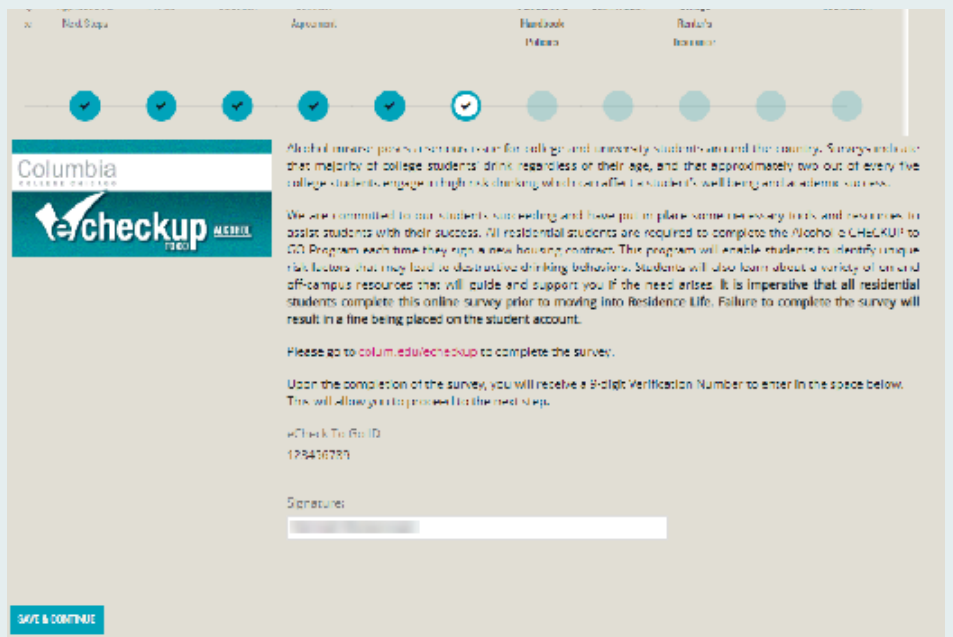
Next Steps

Agreement

Handbook Policies

Renter's Insurance

Columbia
COLLEGE CHICAGO

echeckup TO GO ALCOHOL

Alcohol misuse poses a serious issue for college and university students around the country. Surveys indicate that majority of college students drink regardless of their age, and that approximately two out of every five college students engage in high risk drinking which can affect a student's well being and academic success.

We are committed to our students succeeding and have put in place some necessary tools and resources to assist students with their success. All residential students are required to complete the Alcohol eCHECKUP to GO Program each time they sign a new housing contract. This program will enable students to identify unique risk factors that may lead to destructive drinking behaviors. Students will also learn about a variety of on and off-campus resources that will guide and support you if the need arises. It is imperative that all residential students complete this online survey prior to moving into Residence Life. Failure to complete the survey will result in a fine being placed on the student account.

Please go to colum.edu/echeckup to complete the survey.

Upon the completion of the survey, you will receive a 9-digit Verification Number to enter in the space below. This will allow you to proceed to the next step.

eCheck To Go ID
123456789

Signature:

SAVE & CONTINUE